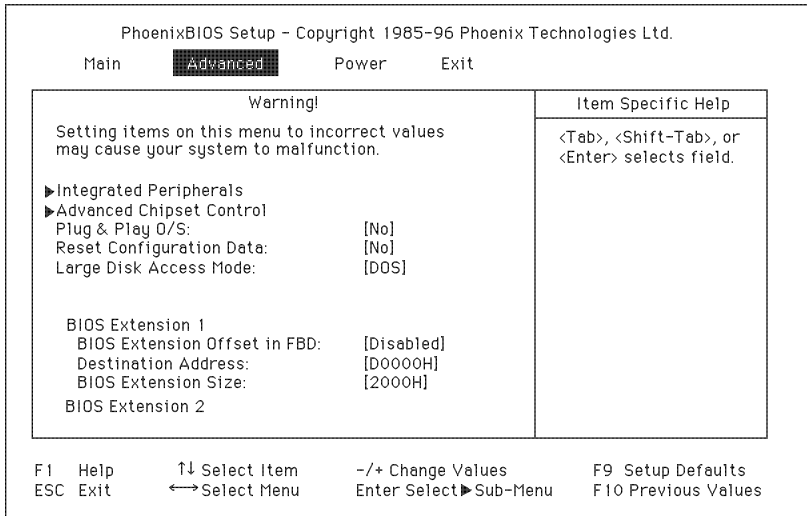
PhoenixBIOS Setup - Copyright 1985-96 Phoenix Technologies Ltd.

Main Advanced Power Exit

Warning!

Setting items on this menu to incorrect values may cause your system to malfunction.

▶Integrated Peripherals
▶Advanced Chipset Control
Plug & Play O/S: [No]
Reset Configuration Data: [No]
Large Disk Access Mode: [DOS]

BIOS Extension 1
BIOS Extension Offset in FBD: [Disabled]
Destination Address: [D0000H]
BIOS Extension Size: [2000H]
BIOS Extension 2

Item Specific Help

<Tab>, <Shift-Tab>, or <Enter> selects field.

F1 Help ↑↓ Select Item -/+ Change Values F9 Setup Defaults
ESC Exit ←→ Select Menu Enter Select ▶ Sub-Menu F10 Previous Values